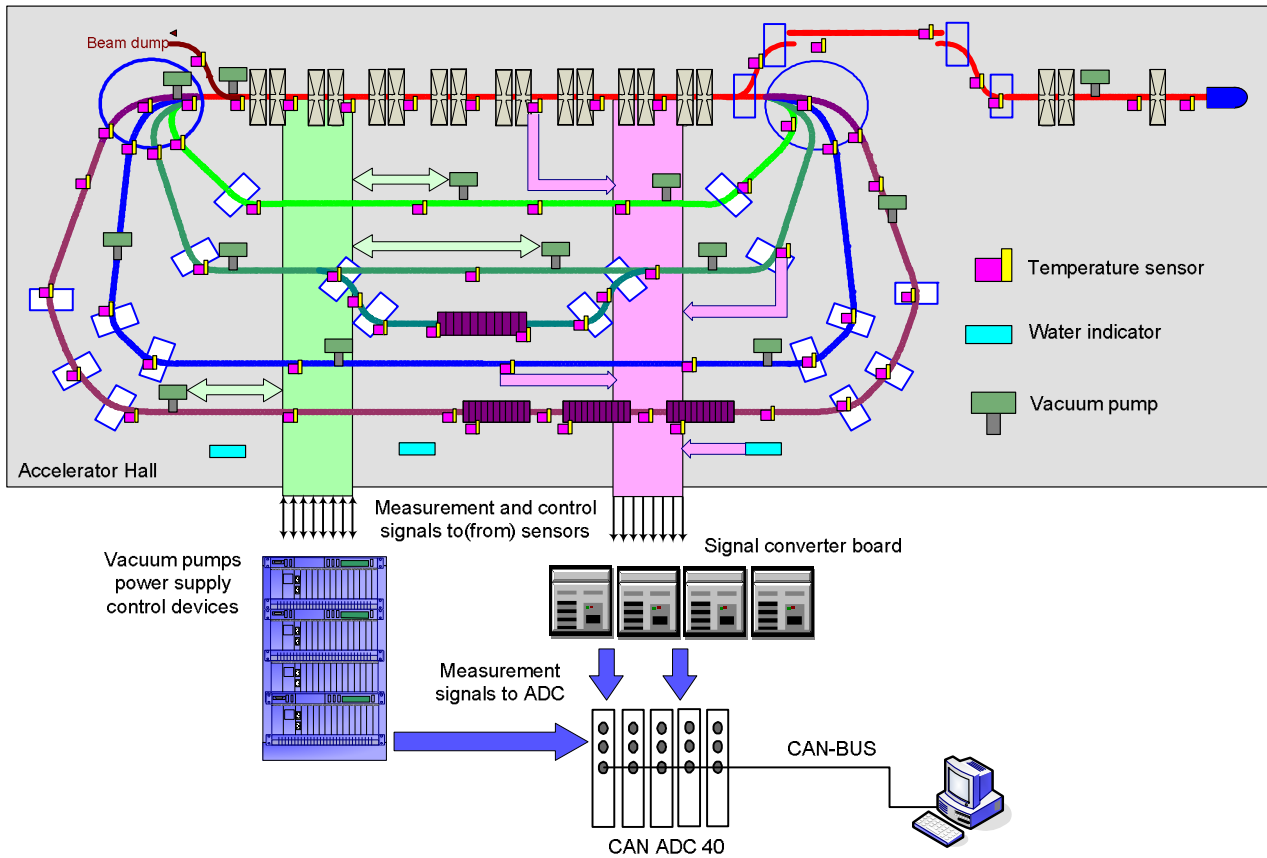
Beam dump

Temperature sensor

Water indicator

Vacuum pump

Accelerator Hall

Measurement and control signals to(from) sensors

Vacuum pumps power supply control devices

Signal converter board

Measurement signals to ADC

CAN-BUS

CAN ADC 40